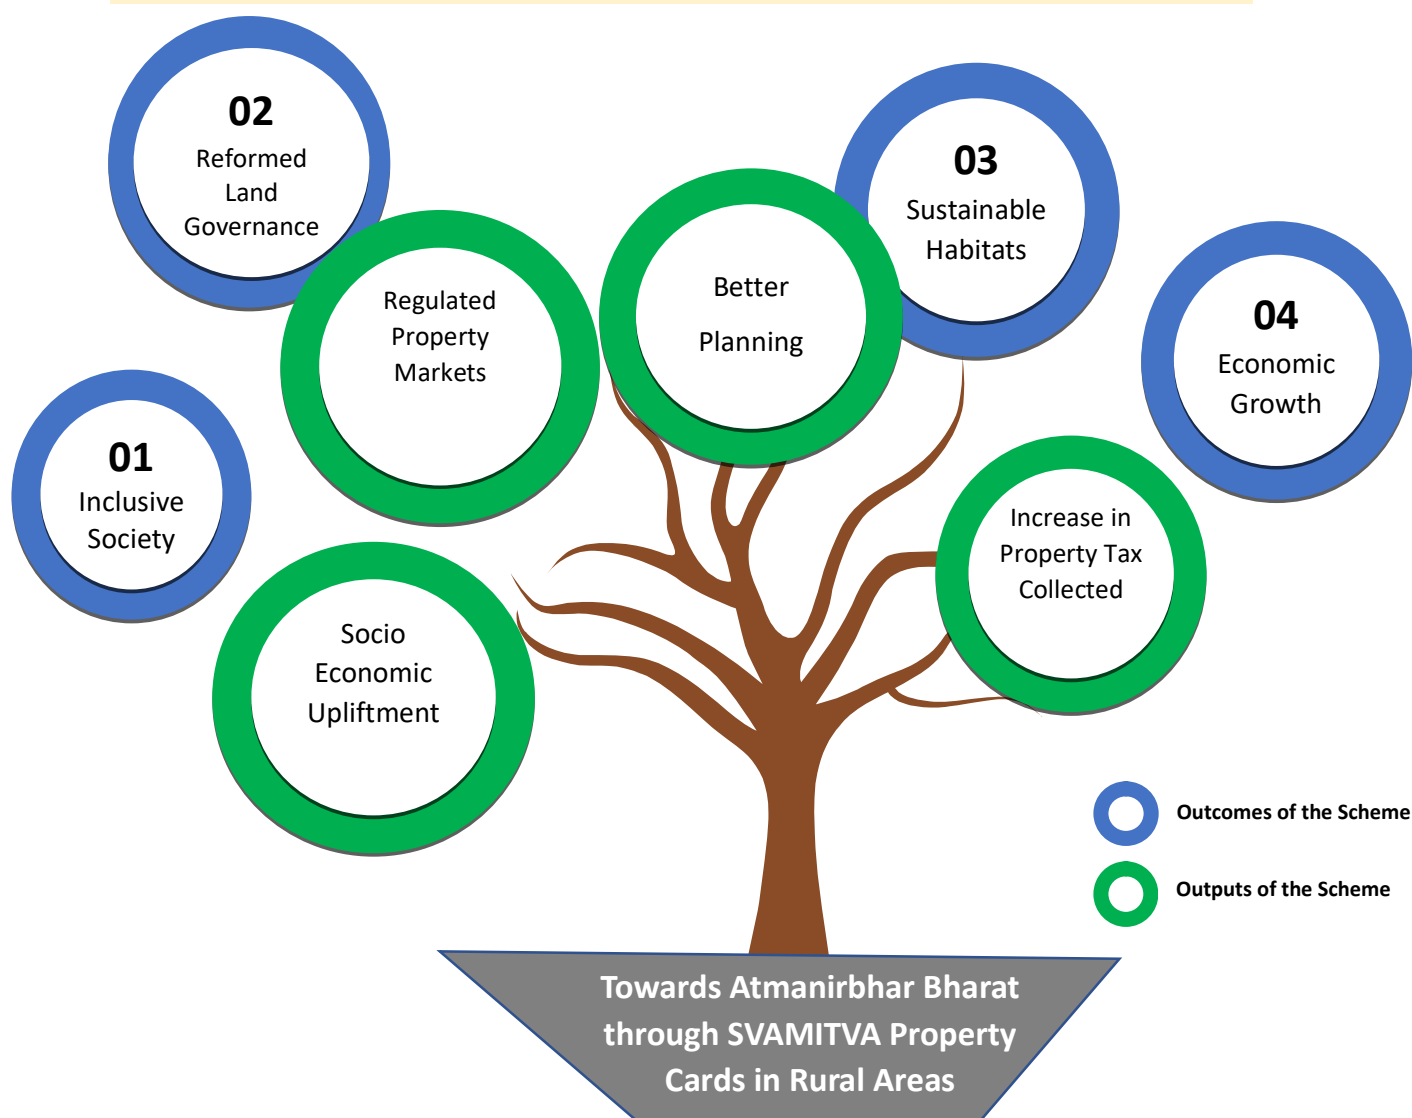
02
Reformed Land Governance

Regulated Property Markets

Better Planning

03
Sustainable Habitats

04
Economic Growth

01
Inclusive Society

Increase in Property Tax Collected

Socio Economic Upliftment

Outcomes of the Scheme

Outputs of the Scheme

Towards Atmanirbhar Bharat through SVAMITVA Property Cards in Rural Areas